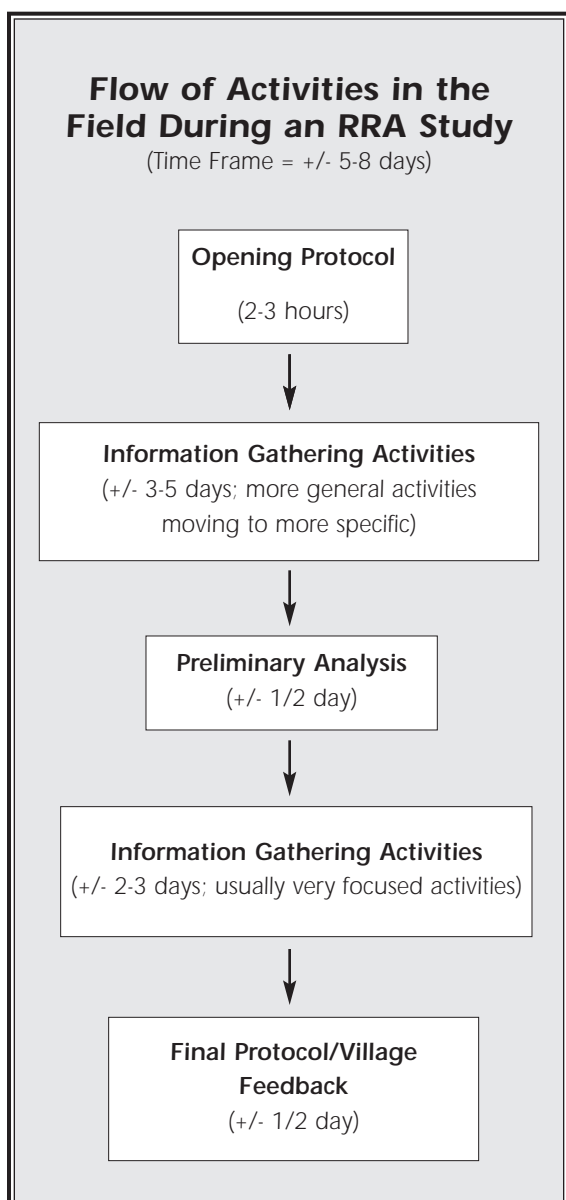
**Flow of Activities in the Field During an RRA Study**
(Time Frame = +/- 5-8 days)

**Opening Protocol**
(2-3 hours)

**Information Gathering Activities**
(+/- 3-5 days; more general activities moving to more specific)

**Preliminary Analysis**
(+/- 1/2 day)

**Information Gathering Activities**
(+/- 2-3 days; usually very focused activities)

**Final Protocol/Village Feedback**
(+/- 1/2 day)